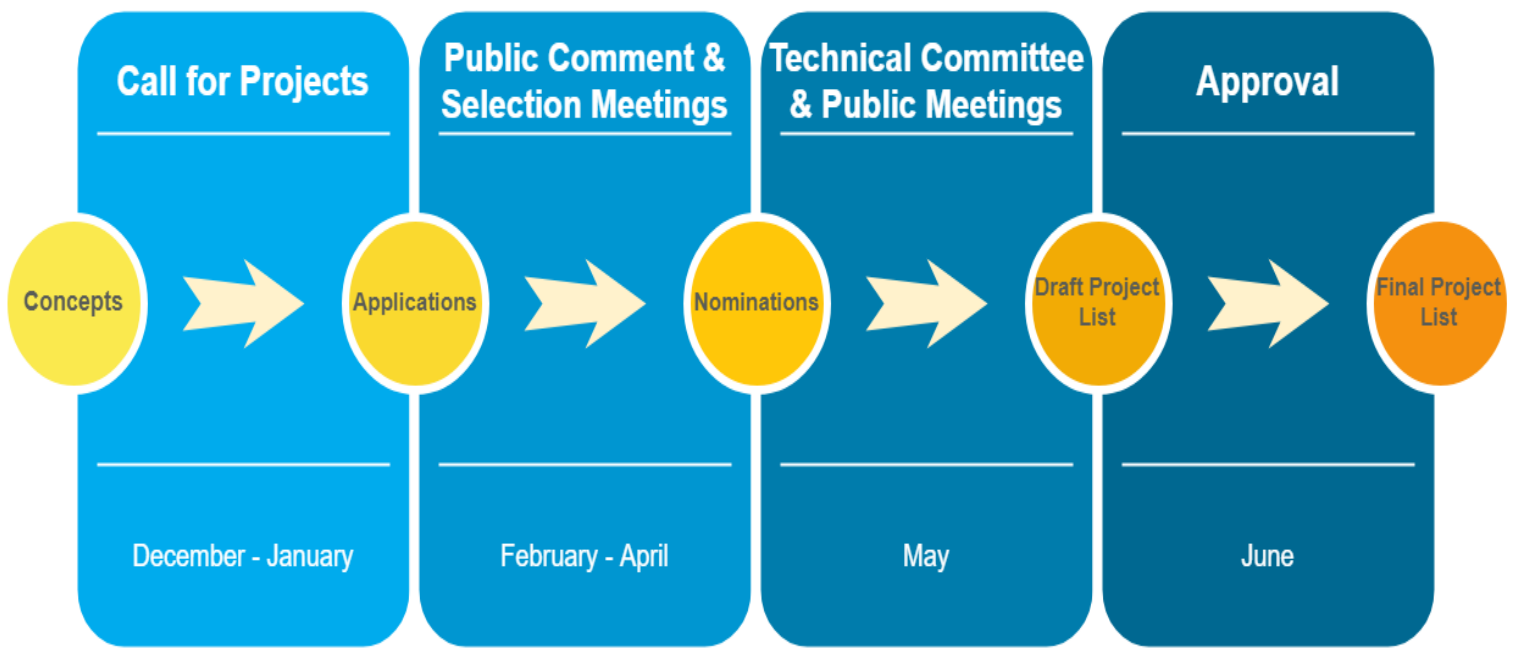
Call for Projects

Public Comment & Selection Meetings

Technical Committee & Public Meetings

Approval

Concepts

Applications

Nominations

Draft Project List

Final Project List

December - January

February - April

May

June